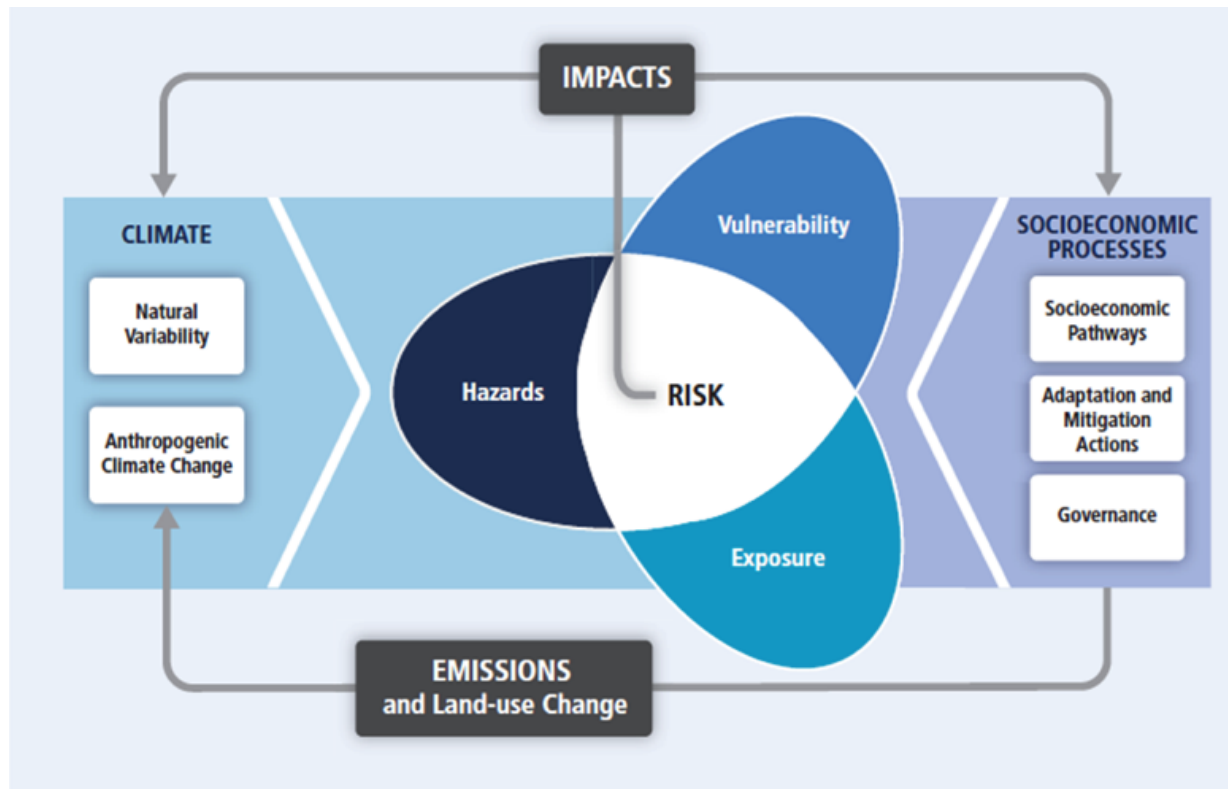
IMPACTS

CLIMATE

Natural Variability

Anthropogenic Climate Change

Vulnerability

Hazards

RISK

Exposure

SOCIOECONOMIC PROCESSES

Socioeconomic Pathways

Adaptation and Mitigation Actions

Governance

EMISSIONS and Land-use Change